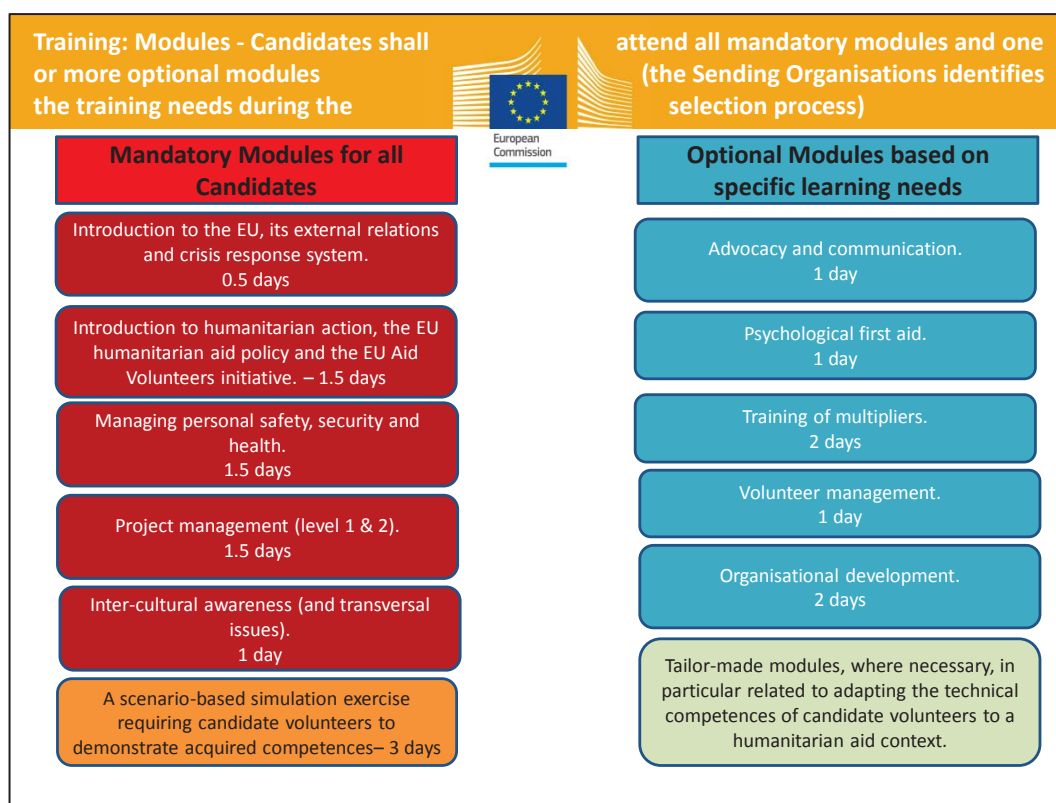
Training: Modules - Candidates shall attend all mandatory modules and one or more optional modules (the Sending Organisations identifies the training needs during the selection process)

European Commission

Mandatory Modules for all Candidates

Introduction to the EU, its external relations and crisis response system. 0.5 days

Introduction to humanitarian action, the EU humanitarian aid policy and the EU Aid Volunteers initiative. – 1.5 days

Managing personal safety, security and health. 1.5 days

Project management (level 1 & 2). 1.5 days

Inter-cultural awareness (and transversal issues). 1 day

A scenario-based simulation exercise requiring candidate volunteers to demonstrate acquired competences– 3 days

Optional Modules based on specific learning needs

Advocacy and communication. 1 day

Psychological first aid. 1 day

Training of multipliers. 2 days

Volunteer management. 1 day

Organisational development. 2 days

Tailor-made modules, where necessary, in particular related to adapting the technical competences of candidate volunteers to a humanitarian aid context.